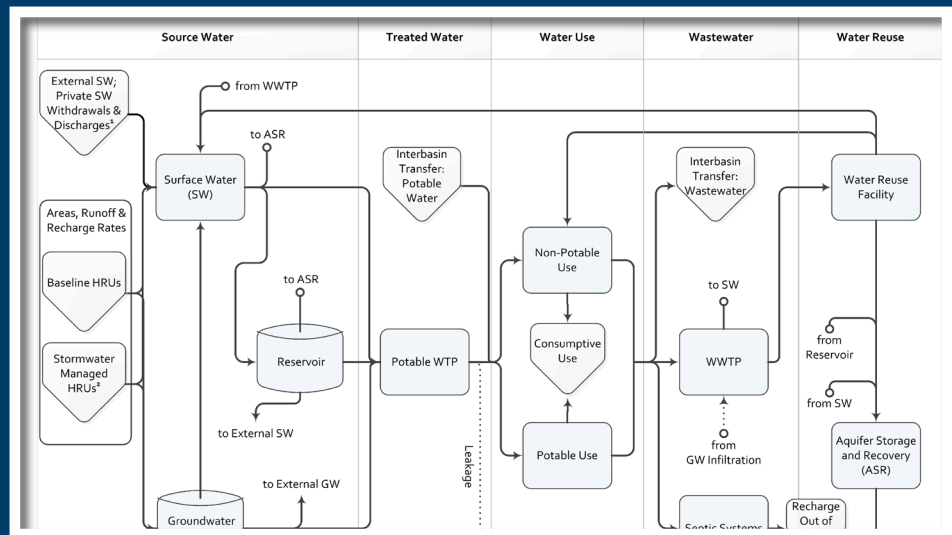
| Source Water | Treated Water | Water Use | Wastewater | Water Reuse |
|---|---|---|---|---|

External SW; Private SW Withdrawals & Discharges²

from WWTP

to ASR

Surface Water (SW)

Areas, Runoff & Recharge Rates

Baseline HRUs

Stormwater Managed HRUs²

to ASR

Reservoir

to External SW

to External GW

Groundwater

Interbasin Transfer: Potable Water

Potable WTP

Leakage

Non-Potable Use

Consumptive Use

Potable Use

Interbasin Transfer: Wastewater

to SW

WWTP

from GW Infiltration

Septic Systems

Recharge Out of

Water Reuse Facility

from Reservoir

from SW

Aquifer Storage and Recovery (ASR)